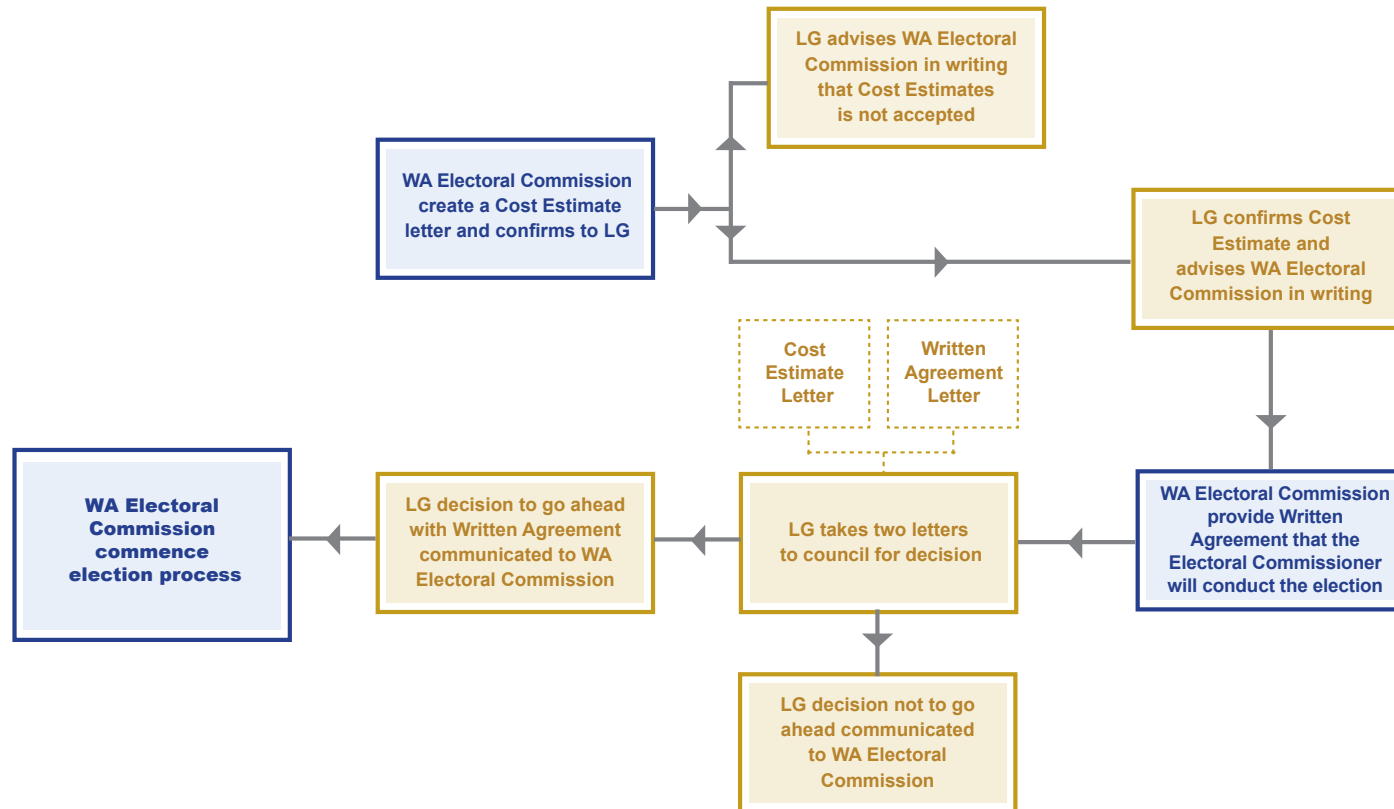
WA Electoral Commission create a Cost Estimate letter and confirms to LG

LG advises WA Electoral Commission in writing that Cost Estimates is not accepted

LG confirms Cost Estimate and advises WA Electoral Commission in writing

WA Electoral Commission provide Written Agreement that the Electoral Commissioner will conduct the election

Cost Estimate Letter

Written Agreement Letter

LG takes two letters to council for decision

LG decision to go ahead with Written Agreement communicated to WA Electoral Commission

WA Electoral Commission commence election process

LG decision not to go ahead communicated to WA Electoral Commission